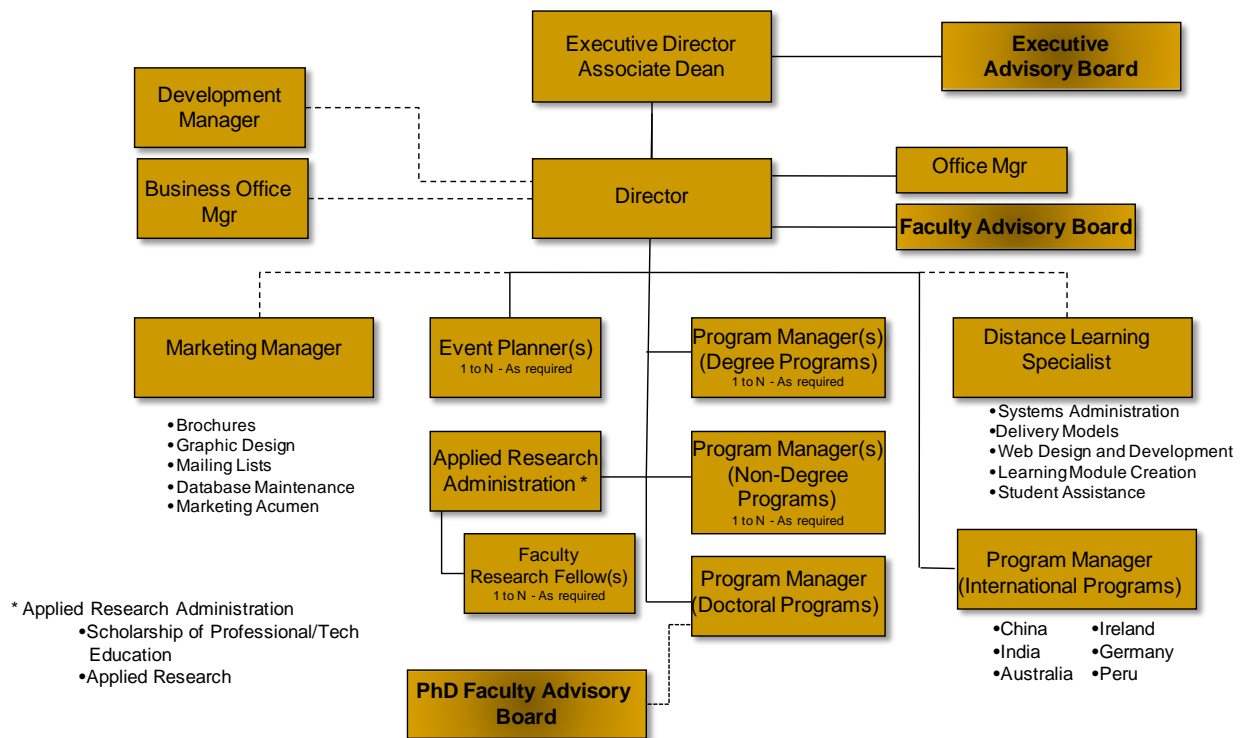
Executive Director
Associate Dean

Executive Advisory Board

Development Manager

Business Office Mgr

Director

Office Mgr

Faculty Advisory Board

Marketing Manager

•Brochures
•Graphic Design
•Mailing Lists
•Database Maintenance
•Marketing Acumen

Event Planner(s)
1 to N - As required

Program Manager(s) (Degree Programs)
1 to N - As required

Distance Learning Specialist

•Systems Administration
•Delivery Models
•Web Design and Development
•Learning Module Creation
•Student Assistance

Applied Research Administration *

Program Manager(s) (Non-Degree Programs)
1 to N - As required

Faculty Research Fellow(s)
1 to N - As required

Program Manager (Doctoral Programs)

Program Manager (International Programs)

•China
•India
•Australia
•Ireland
•Germany
•Peru

* Applied Research Administration
•Scholarship of Professional/Tech Education
•Applied Research

PhD Faculty Advisory Board